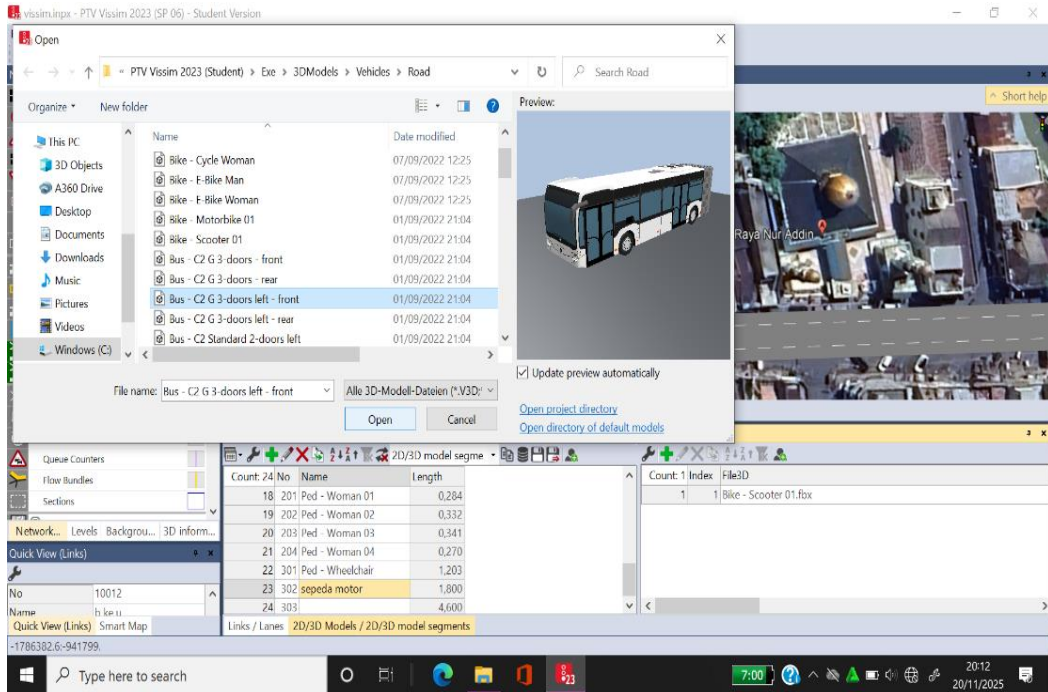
vissim.inpx - PTV Vissim 2023 (SP 06) - Student Version

Open

« PTV Vissim 2023 (Student) › Exe › 3DModels › Vehicles › Road

Search Road

Organize ▾ New folder

Preview:

Short help

This PC
3D Objects
A360 Drive
Desktop
Documents
Downloads
Music
Pictures
Videos
Windows (C:)

| Name | Date modified |
|---|---|
| Bike - Cycle Woman | 07/09/2022 12:25 |
| Bike - E-Bike Man | 07/09/2022 12:25 |
| Bike - E-Bike Woman | 07/09/2022 12:25 |
| Bike - Motorbike 01 | 01/09/2022 21:04 |
| Bike - Scooter 01 | 01/09/2022 21:04 |
| Bus - C2 G 3-doors - front | 01/09/2022 21:04 |
| Bus - C2 G 3-doors - rear | 01/09/2022 21:04 |
| Bus - C2 G 3-doors left - front | 01/09/2022 21:04 |
| Bus - C2 G 3-doors left - rear | 01/09/2022 21:04 |
| Bus - C2 Standard 2-doors left | 01/09/2022 21:04 |

Raya Nur Addin

Update preview automatically

File name: Bus - C2 G 3-doors left - front

Alle 3D-Modell-Dateien (*.V3D;

Open Cancel

Open project directory
Open directory of default models

Queue Counters
Flow Bundles
Sections

Network... Levels Backgrou... 3D inform...

Quick View (Links)

| No | 10012 |
|---|---|
| Name | h ke u |

Quick View (Links) Smart Map

2D/3D model segme

| Count: 24 | No | Name | Length |
|---|---|---|---|
| 18 | 201 | Ped - Woman 01 | 0,284 |
| 19 | 202 | Ped - Woman 02 | 0,332 |
| 20 | 203 | Ped - Woman 03 | 0,341 |
| 21 | 204 | Ped - Woman 04 | 0,270 |
| 22 | 301 | Ped - Wheelchair | 1,203 |
| 23 | 302 | sepeda motor | 1,800 |
| 24 | 303 | | 4,600 |

| Count: 1 | Index | File3D |
|---|---|---|
| 1 | 1 | Bike - Scooter 01.fbx |

Links / Lanes 2D/3D Models / 2D/3D model segments

-1786382.6;-941799.

Type here to search

7:00

20:12
20/11/2025